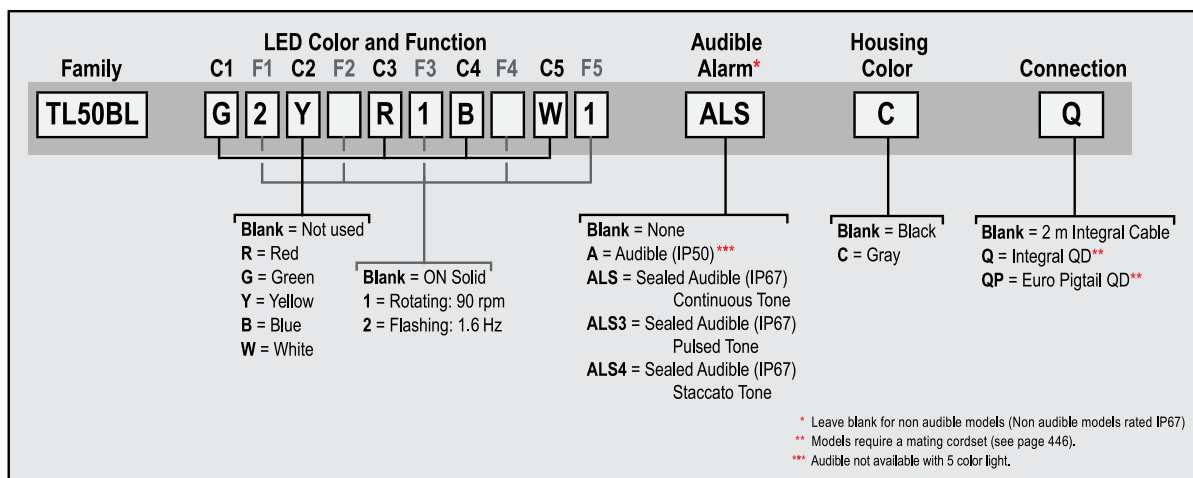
Family

LED Color and Function

C1 F1 C2 F2 C3 F3 C4 F4 C5 F5

Audible Alarm*

Housing Color

Connection

TL50BL

G 2 Y R 1 B W 1

ALS

C

Q

**Blank** = Not used
**R** = Red
**G** = Green
**Y** = Yellow
**B** = Blue
**W** = White

**Blank** = ON Solid
**1** = Rotating: 90 rpm
**2** = Flashing: 1.6 Hz

**Blank** = None
**A** = Audible (IP50)***
**ALS** = Sealed Audible (IP67) Continuous Tone
**ALS3** = Sealed Audible (IP67) Pulsed Tone
**ALS4** = Sealed Audible (IP67) Staccato Tone

**Blank** = Black
**C** = Gray

**Blank** = 2 m Integral Cable
**Q** = Integral QD**
**QP** = Euro Pigtail QD**

* Leave blank for non audible models (Non audible models rated IP67)
** Models require a mating cordset (see page 446).
*** Audible not available with 5 color light.